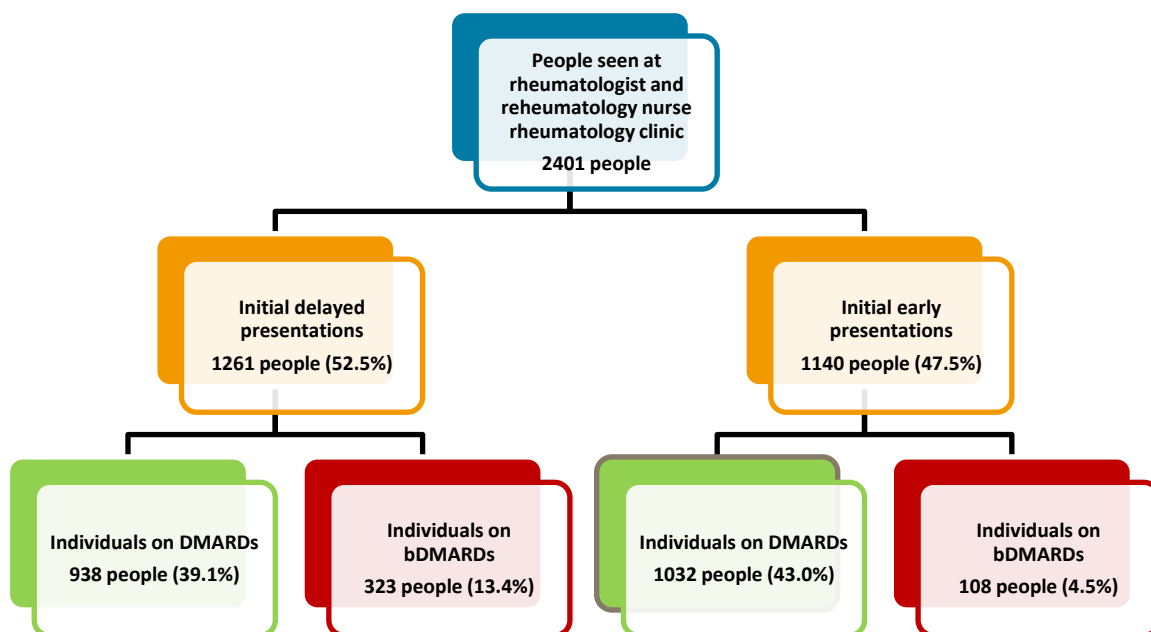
People seen at rheumatologist and reheumatology nurse rheumatology clinic
2401 people

Initial delayed presentations
1261 people (52.5%)

Initial early presentations
1140 people (47.5%)

Individuals on DMARDs
938 people (39.1%)

Individuals on bDMARDs
323 people (13.4%)

Individuals on DMARDs
1032 people (43.0%)

Individuals on bDMARDs
108 people (4.5%)